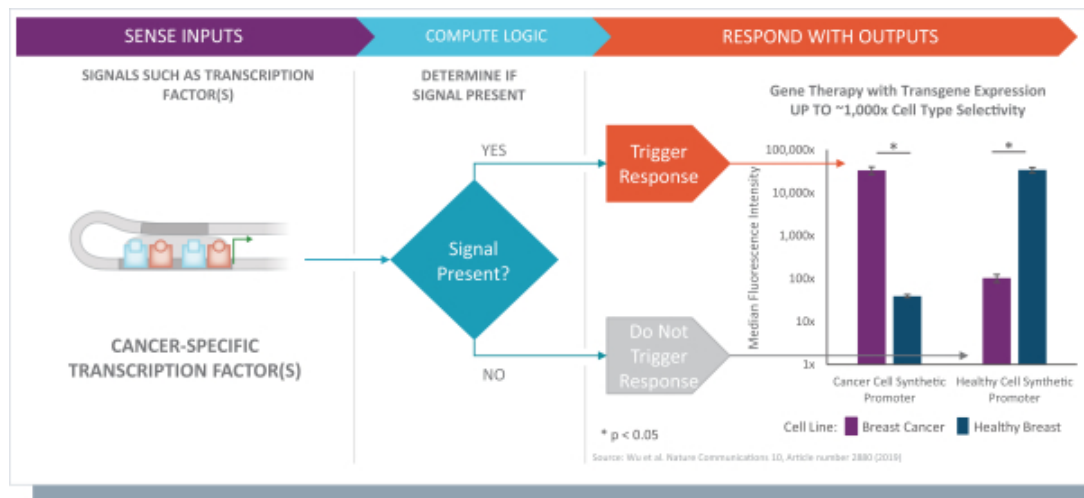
SENSE INPUTS

COMPUTE LOGIC

RESPOND WITH OUTPUTS

SIGNALS SUCH AS TRANSCRIPTION FACTOR(S)

DETERMINE IF SIGNAL PRESENT

Gene Therapy with Transgene Expression
UP TO ~1,000x Cell Type Selectivity

YES

Trigger Response

Signal Present?

CANCER-SPECIFIC TRANSCRIPTION FACTOR(S)

NO

Do Not Trigger Response

Median Fluorescence Intensity

100,000x
10,000x
1,000x
100x
10x
1x

*
*

Cancer Cell Synthetic Promoter

Healthy Cell Synthetic Promoter

* p < 0.05

Cell Line: Breast Cancer Healthy Breast

Source: Wu et al. Nature Communications 10, Article number 2880 (2019)